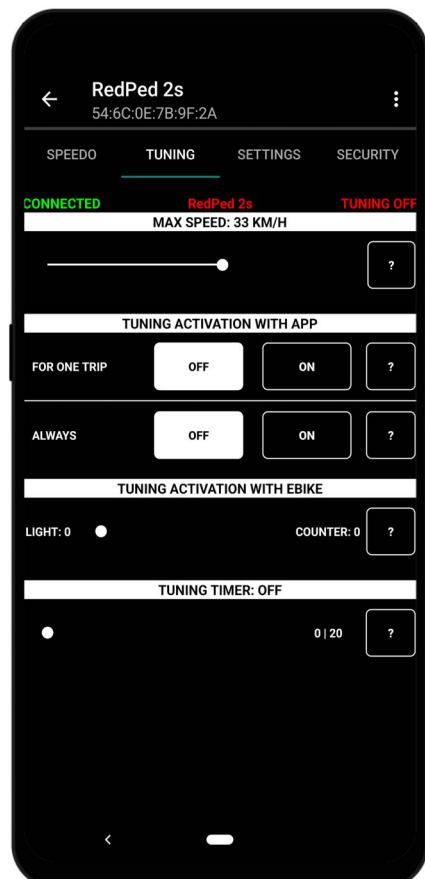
RedPed 2s
54:6C:0E:7B:9F:2A

SPEEDO TUNING SETTINGS SECURITY

CONNECTED RedPed 2s TUNING OFF

MAX SPEED: 33 KM/H

?

TUNING ACTIVATION WITH APP

FOR ONE TRIP OFF ON ?

ALWAYS OFF ON ?

TUNING ACTIVATION WITH EBIKE

LIGHT: 0 COUNTER: 0 ?

TUNING TIMER: OFF

0 | 20 ?